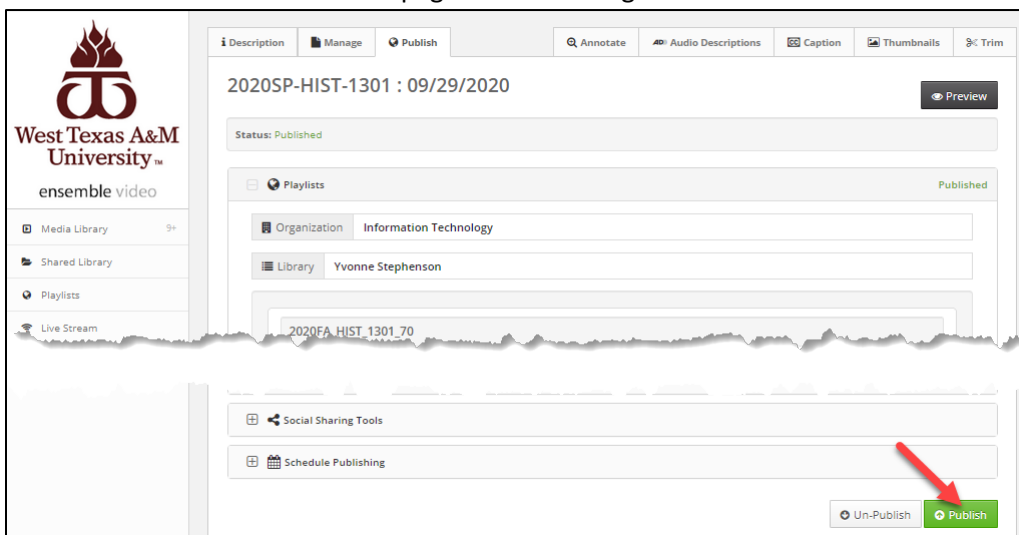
West Texas A&M University™

ensemble video

Media Library 9+

Shared Library

Playlists

Live Stream

Description | Manage | Publish | Annotate | Audio Descriptions | Caption | Thumbnails | Trim

2020SP-HIST-1301 : 09/29/2020

Preview

Status: Published

Playlists

Published

Organization Information Technology

Library Yvonne Stephenson

2020FA_HIST_1301_70

Social Sharing Tools

Schedule Publishing

Un-Publish

Publish